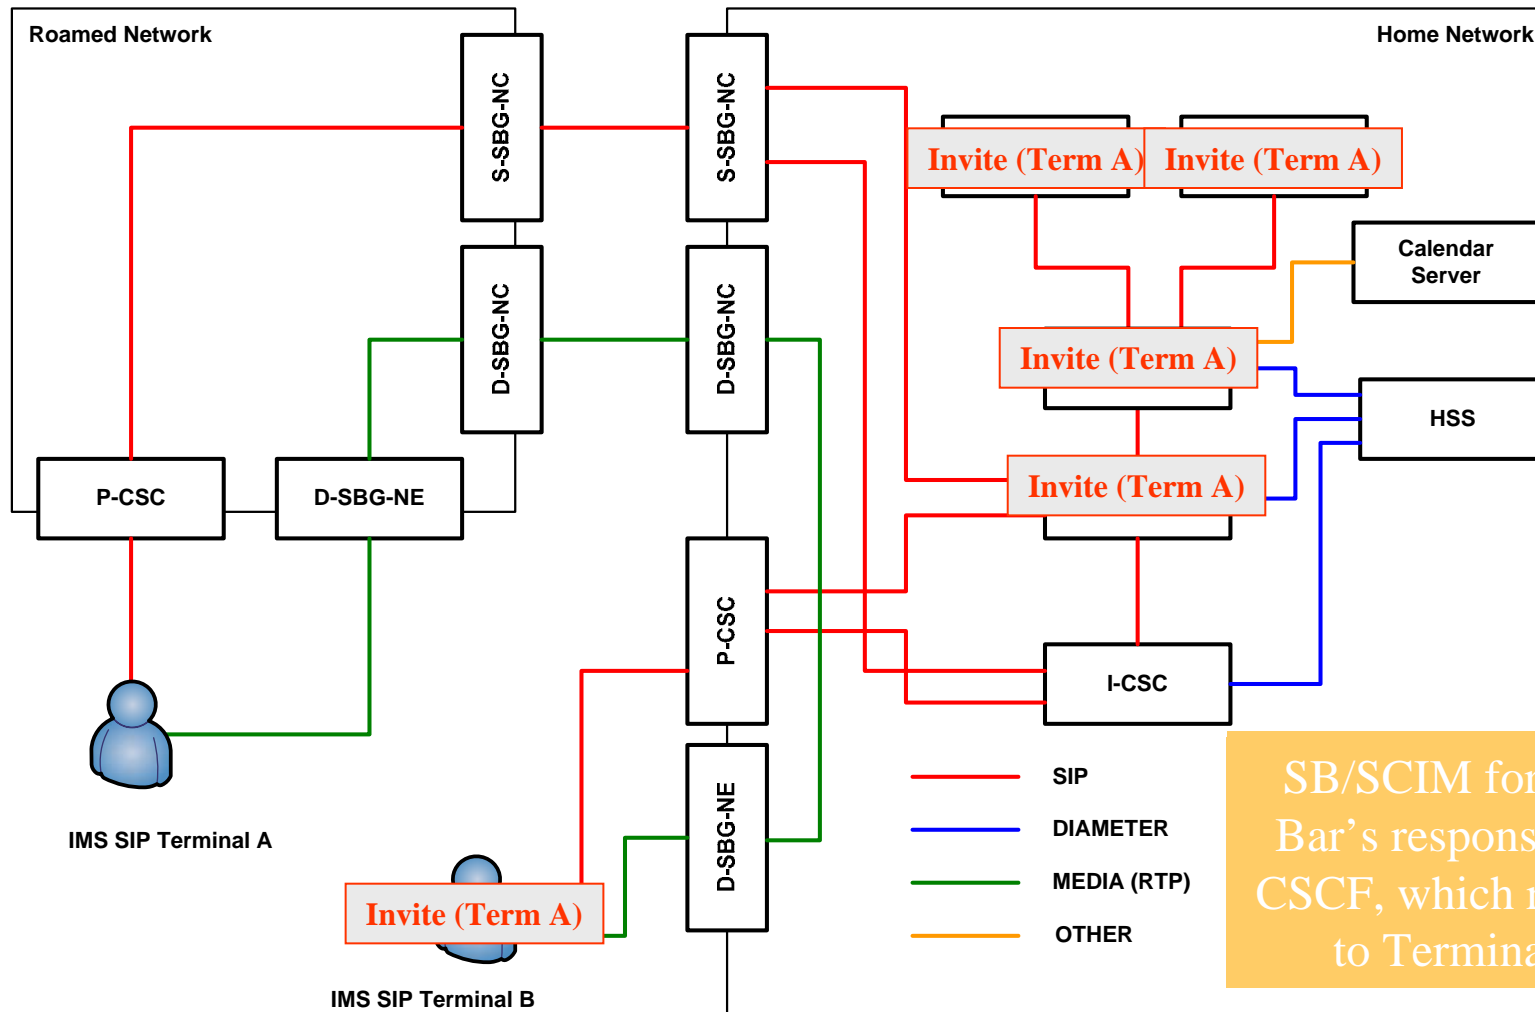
Roamed Network

Home Network

S-SBG-NC

S-SBG-NC

Invite (Term A)

Invite (Term A)

Calendar Server

D-SBG-NC

D-SBG-NC

Invite (Term A)

HSS

Invite (Term A)

P-CSC

D-SBG-NE

P-CSC

I-CSC

D-SBG-NE

SIP

DIAMETER

MEDIA (RTP)

OTHER

IMS SIP Terminal A

Invite (Term A)

IMS SIP Terminal B

SB/SCIM for
Bar's respons
CSCF, which
to Termina